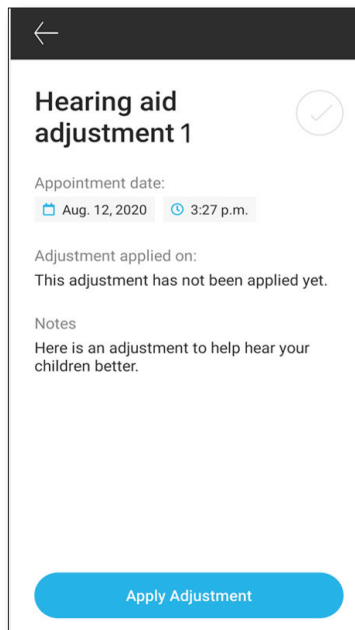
Hearing aid adjustment 1

Appointment date:
Aug. 12, 2020
3:27 p.m.

Adjustment applied on:
This adjustment has not been applied yet.

Notes
Here is an adjustment to help hear your children better.

Apply Adjustment